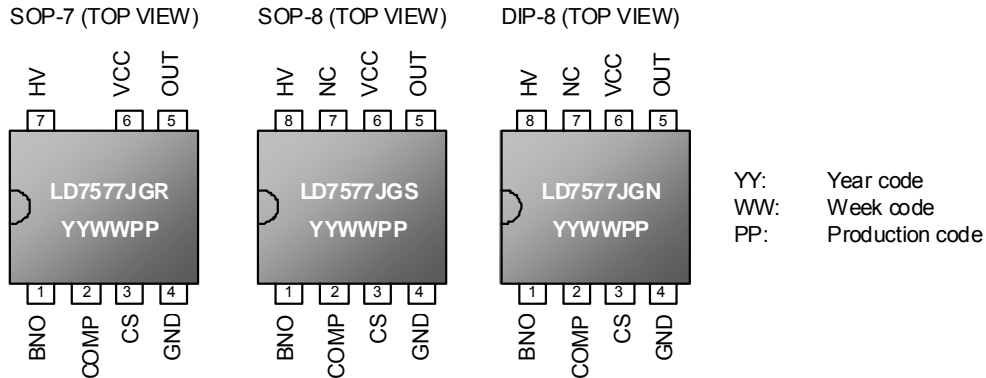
SOP-7 (TOP VIEW)

HV VCC OUT
7 6 5

LD7577JGR
YYWWPP

1 2 3 4
BNO COMP CS GND

SOP-8 (TOP VIEW)

HV NC VCC OUT
8 7 6 5

LD7577JGS
YYWWPP

1 2 3 4
BNO COMP CS GND

DIP-8 (TOP VIEW)

HV NC VCC OUT
8 7 6 5

LD7577JGN
YYWWPP

1 2 3 4
BNO COMP CS GND

YY: Year code
WW: Week code
PP: Production code